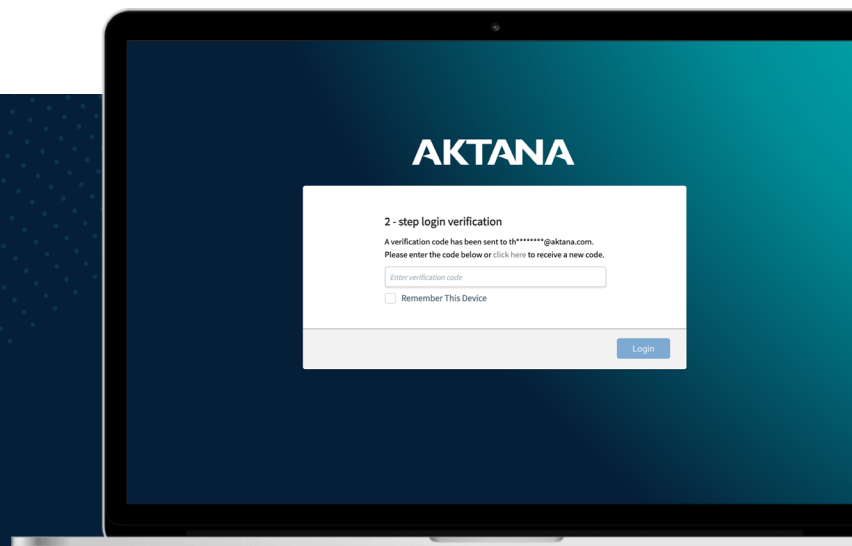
AKTANA

2 - step login verification

A verification code has been sent to th********@aktana.com.
Please enter the code below or click here to receive a new code.

Enter verification code

Remember This Device

Login